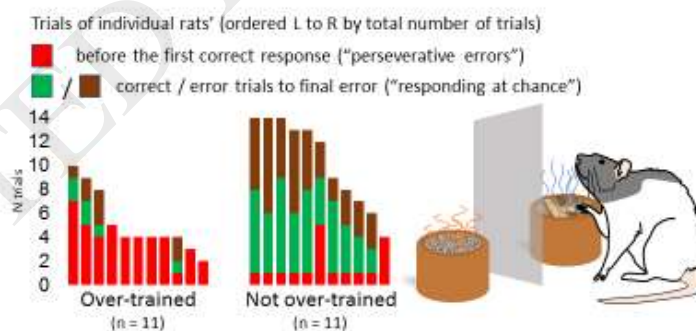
Trials of individual rats' (ordered L to R by total number of trials)

before the first correct response ("perseverative errors")

/ correct / error trials to final error ("responding at chance")

14
12
10
8
6
4
2
0

N trials

Over-trained
(n = 11)

Not over-trained
(n = 11)